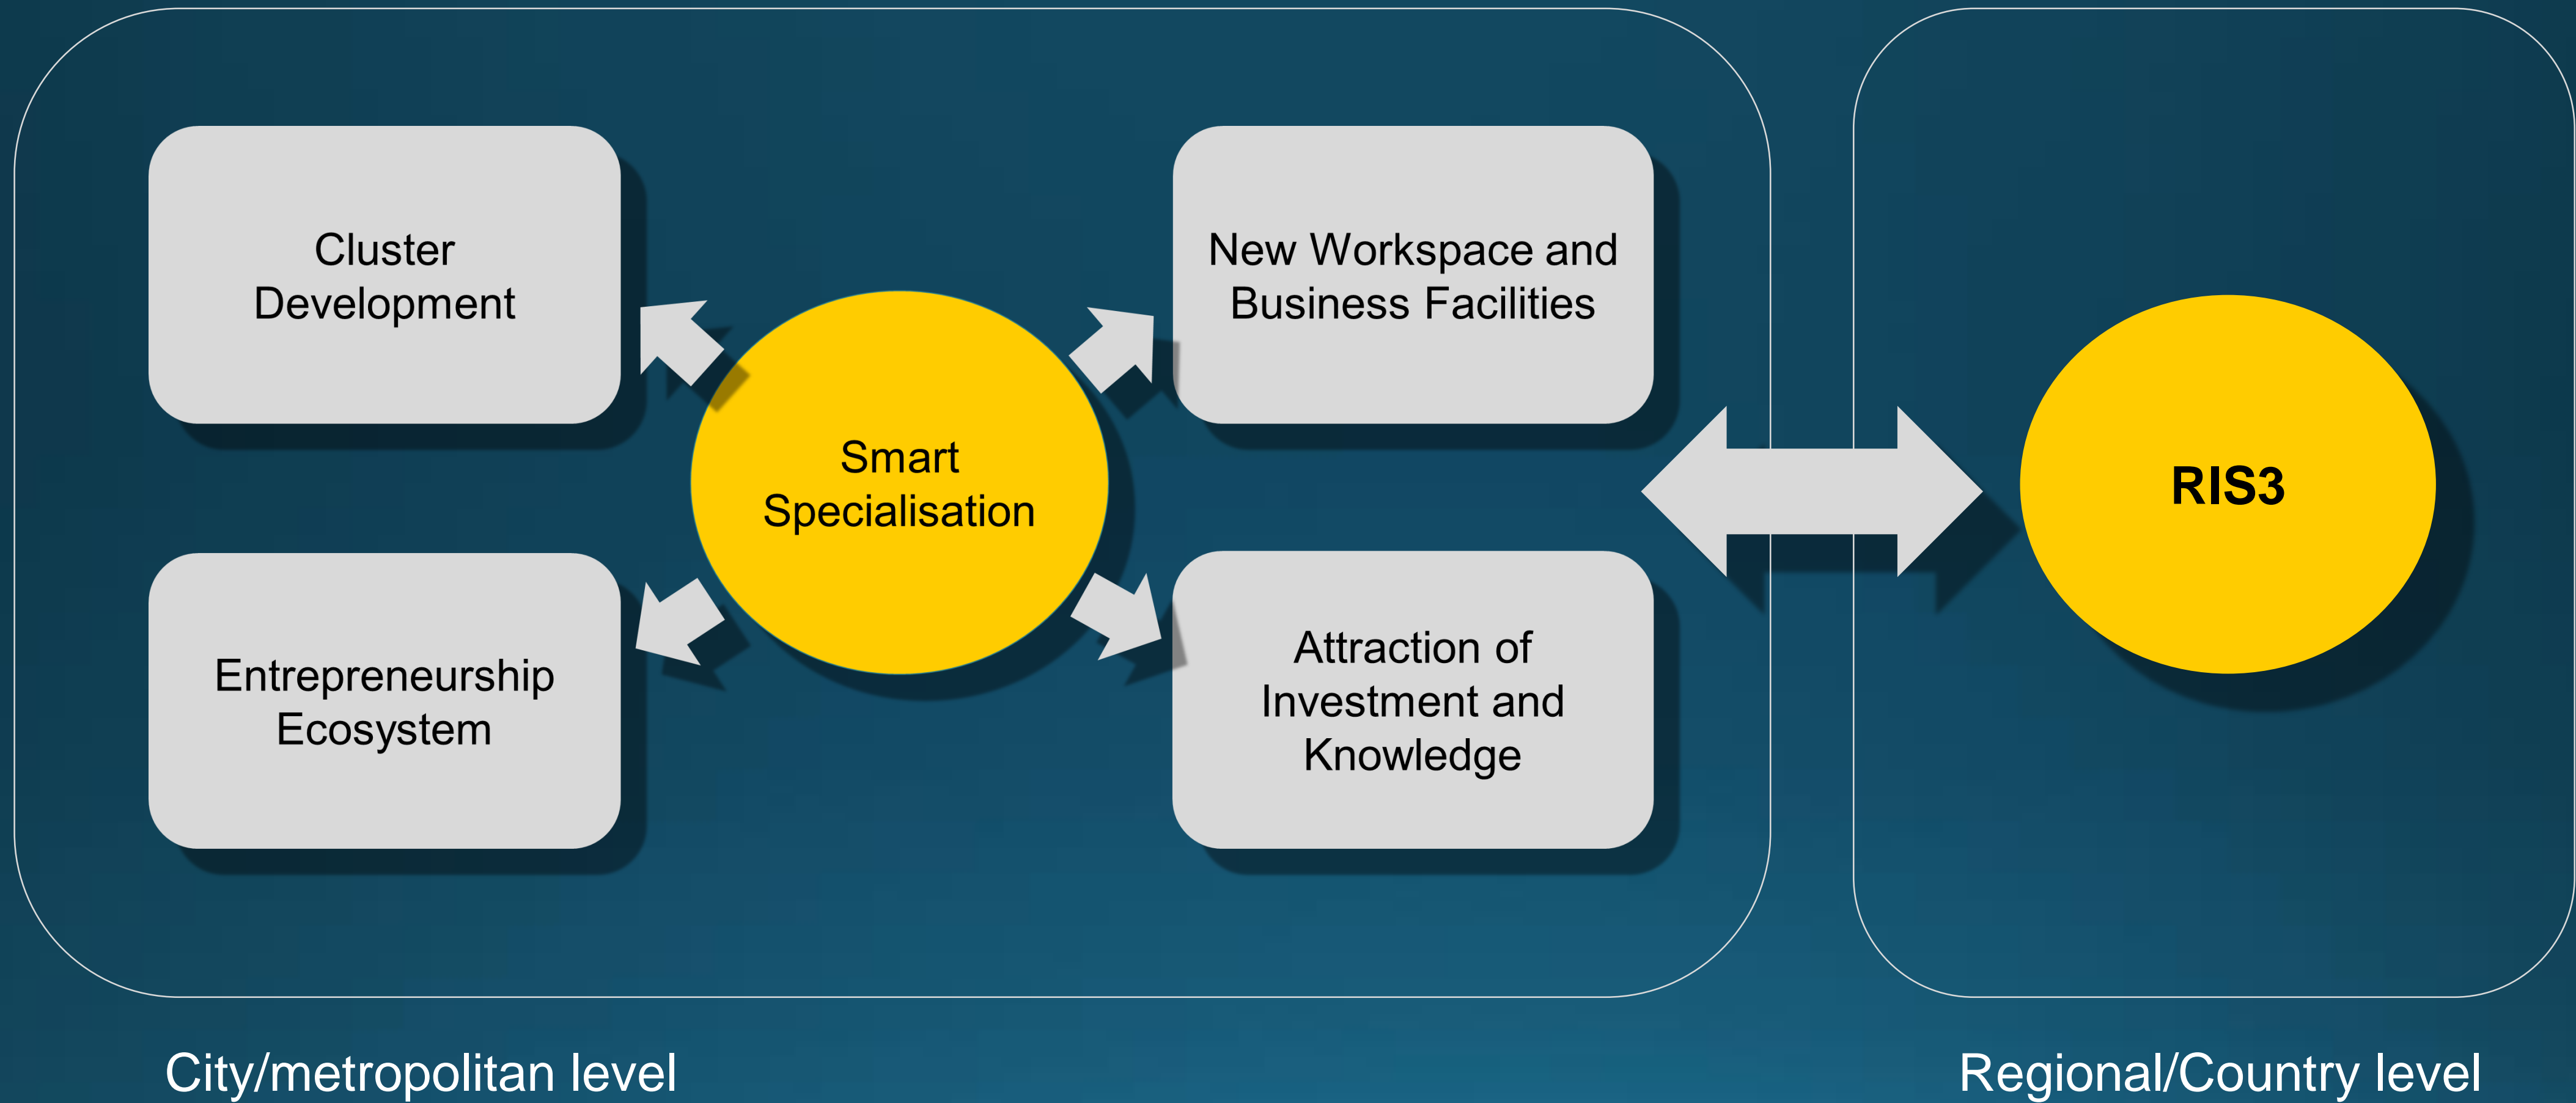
Cluster Development

New Workspace and Business Facilities

Smart Specialisation

Entrepreneurship Ecosystem

Attraction of Investment and Knowledge

RIS3

City/metropolitan level

Regional/Country level